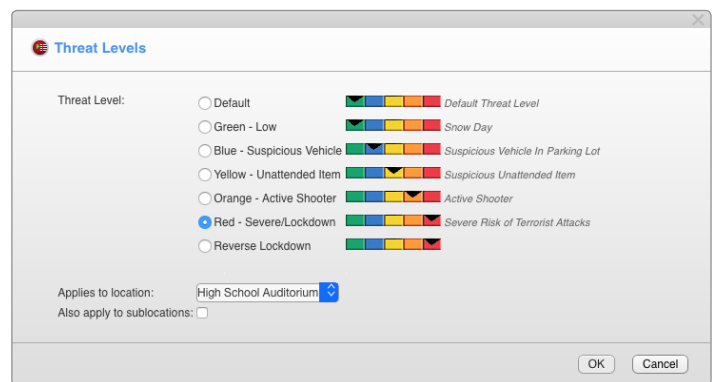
Threat Levels

Threat Level:

Default — Default Threat Level
Green - Low — Snow Day
Blue - Suspicious Vehicle — Suspicious Vehicle In Parking Lot
Yellow - Unattended Item — Suspicious Unattended Item
Orange - Active Shooter — Active Shooter
Red - Severe/Lockdown — Severe Risk of Terrorist Attacks
Reverse Lockdown

Applies to location: High School Auditorium
Also apply to sublocations:

OK Cancel